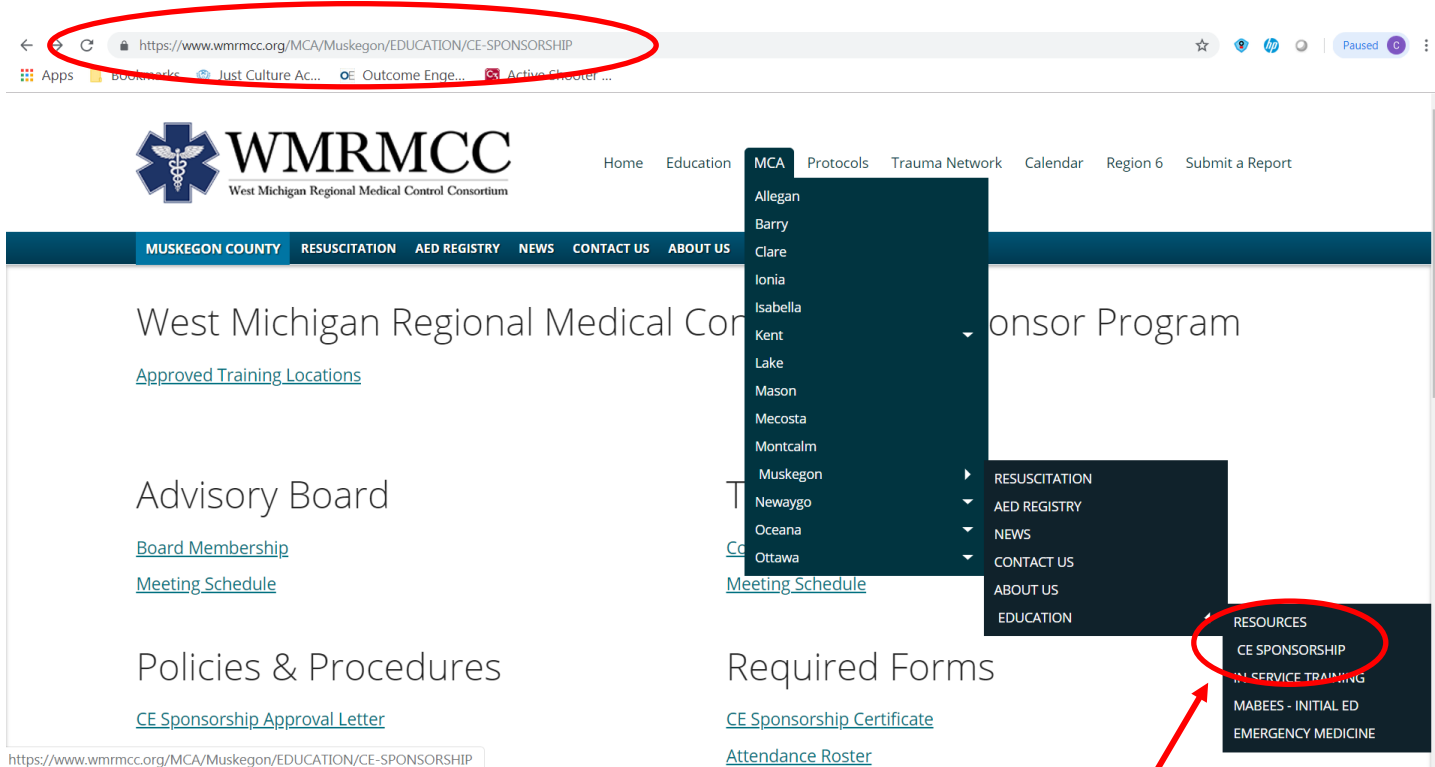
https://www.wmrmcc.org/MCA/Muskegon/EDUCATION/CE-SPONSORSHIP

Paused C

Apps Bookmarks Just Culture Ac... Outcome Enge... Active Shooter ...

WMRMCC
West Michigan Regional Medical Control Consortium

Home Education MCA Protocols Trauma Network Calendar Region 6 Submit a Report

MUSKEGON COUNTY RESUSCITATION AED REGISTRY NEWS CONTACT US ABOUT US

Allegan
Barry
Clare
Ionia
Isabella
Kent
Lake
Mason
Mecosta
Montcalm
Muskegon
Newaygo
Oceana
Ottawa

RESUSCITATION
AED REGISTRY
NEWS
CONTACT US
ABOUT US
EDUCATION

RESOURCES
CE SPONSORSHIP
IN-SERVICE TRAINING
MABEES - INITIAL ED
EMERGENCY MEDICINE

West Michigan Regional Medical Con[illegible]onsor Program

Approved Training Locations

Advisory Board

Board Membership

Meeting Schedule

T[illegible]

Co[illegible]

Meeting Schedule

Policies & Procedures

CE Sponsorship Approval Letter

Required Forms

CE Sponsorship Certificate

Attendance Roster

https://www.wmrmcc.org/MCA/Muskegon/EDUCATION/CE-SPONSORSHIP